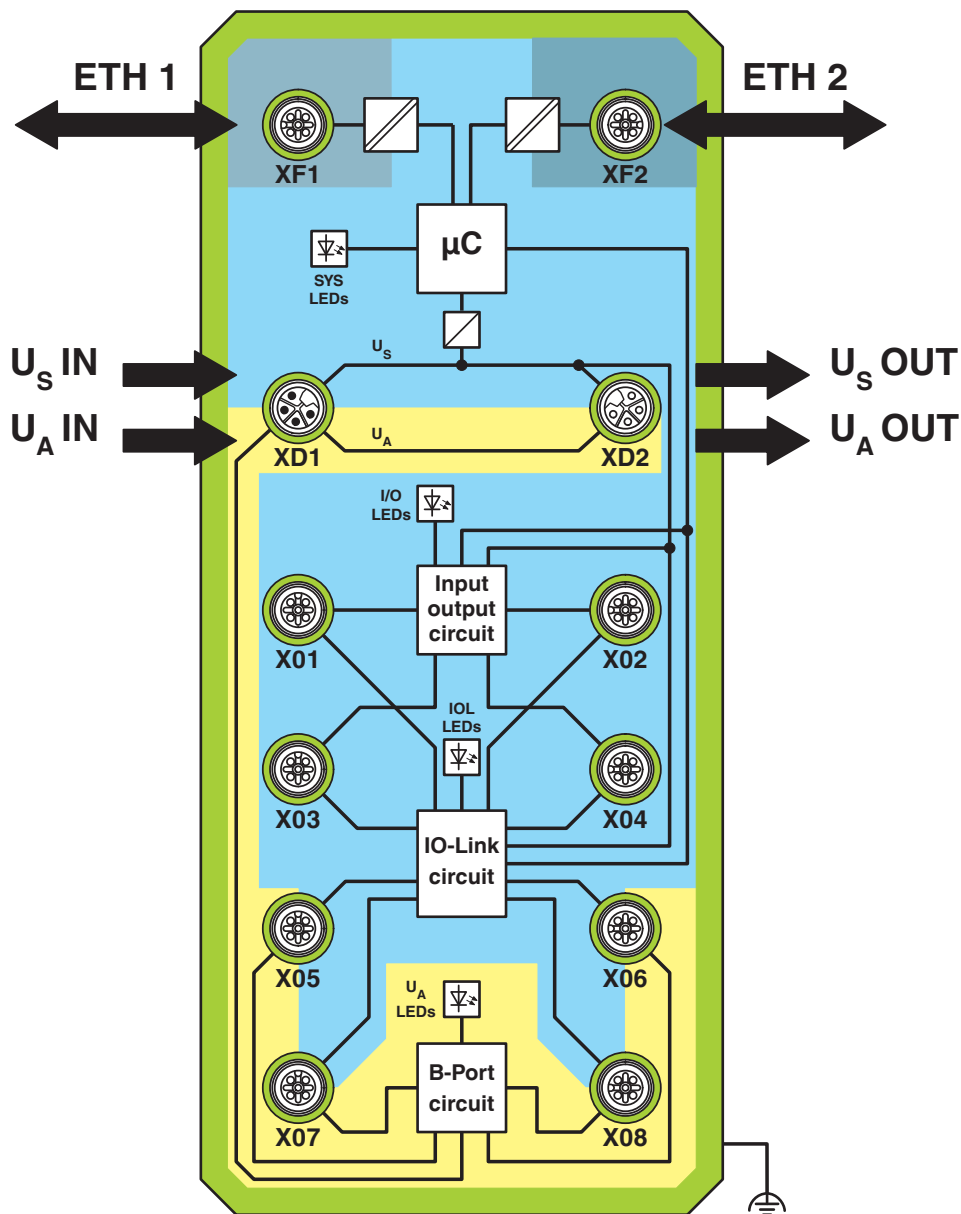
ETH 1
ETH 2
XF1
XF2
SYS LEDs
µC
$U_S$ IN
$U_A$ IN
$U_S$
$U_A$
$U_S$ OUT
$U_A$ OUT
XD1
XD2
I/O LEDs
Input output circuit
X01
X02
IOL LEDs
X03
X04
IO-Link circuit
X05
X06
$U_A$ LEDs
B-Port circuit
X07
X08